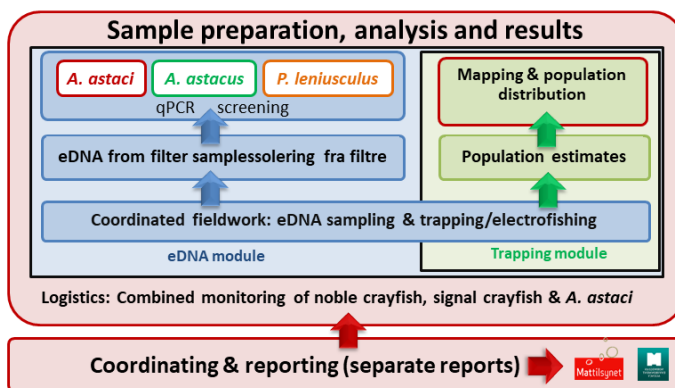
Sample preparation, analysis and results

A. astaci

A. astacus

P. leniusculus

qPCR screening

eDNA from filter samplessolering fra filtre

Mapping & population distribution

Population estimates

Coordinated fieldwork: eDNA sampling & trapping/electrofishing

eDNA module

Trapping module

Logistics: Combined monitoring of noble crayfish, signal crayfish & A. astaci

Coordinating & reporting (separate reports)

Mattilsynet